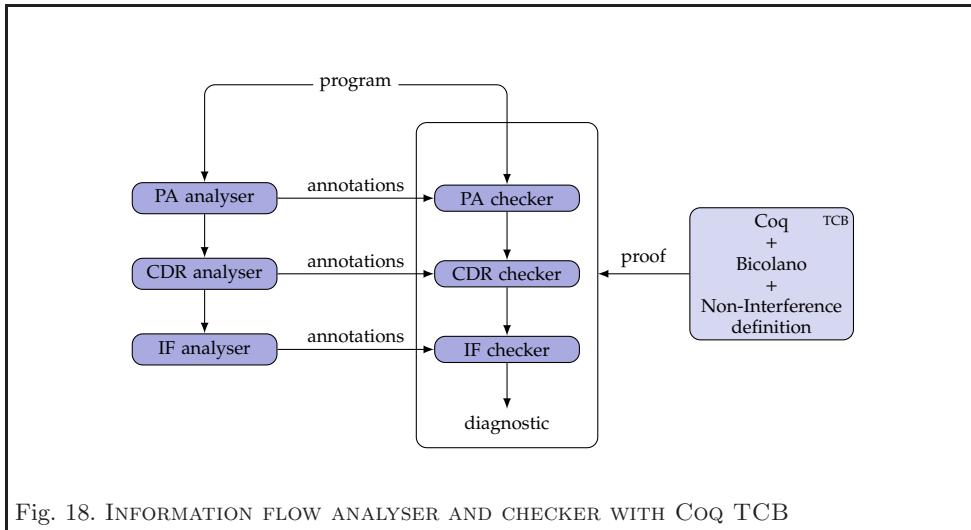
program

PA analyser

annotations

PA checker

CDR analyser

annotations

CDR checker

IF analyser

annotations

IF checker

diagnostic

proof

Coq
+
Bicolano
+
Non-Interference definition

TCB

Fig. 18. Information flow analyser and checker with Coq TCB